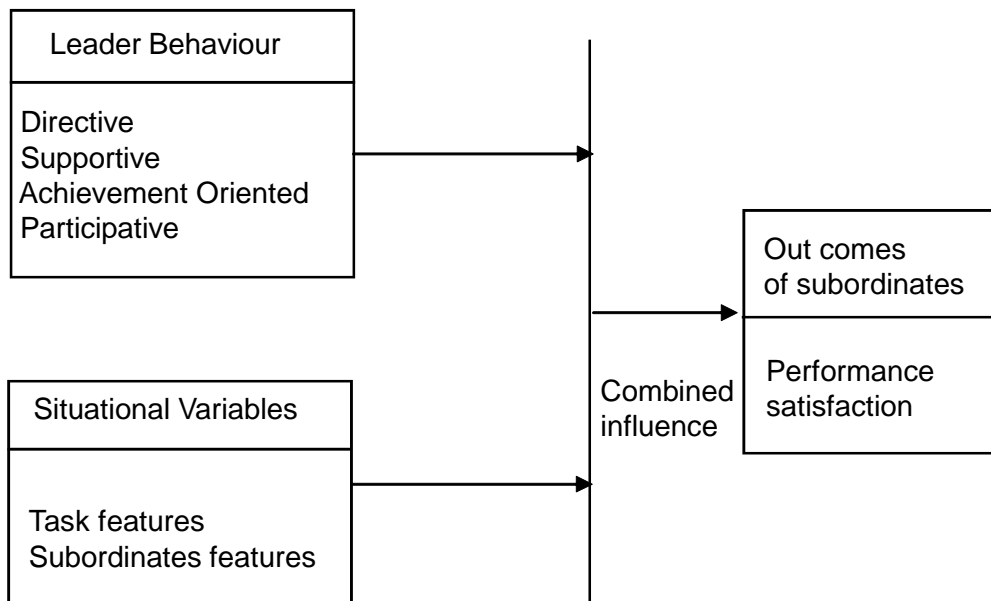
Leader Behaviour

Directive
Supportive
Achievement Oriented
Participative

Out comes of subordinates

Performance satisfaction

Combined influence

Situational Variables

Task features
Subordinates features